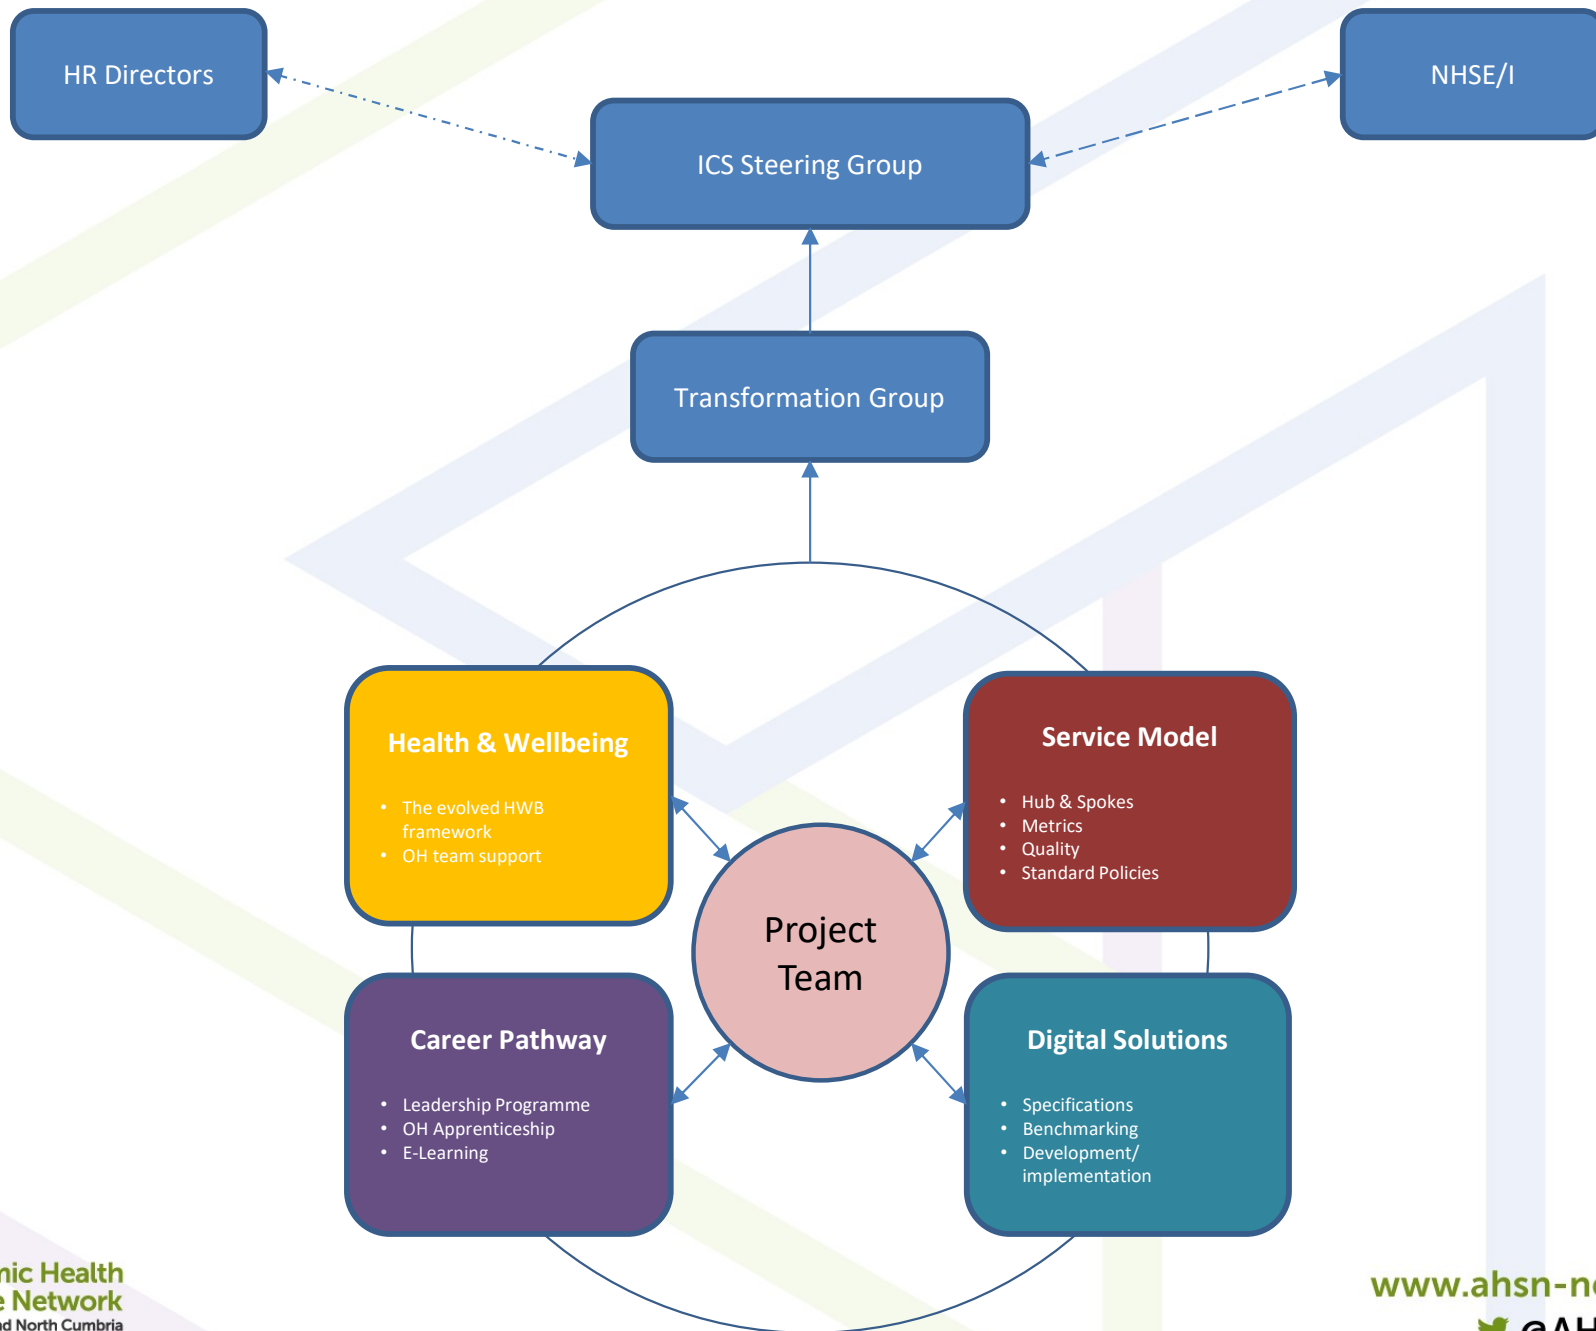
HR Directors

NHSE/I

ICS Steering Group

Transformation Group

Health & Wellbeing

- The evolved HWB framework
- OH team support

Service Model

- Hub & Spokes
- Metrics
- Quality
- Standard Policies

Project Team

Career Pathway

- Leadership Programme
- OH Apprenticeship
- E-Learning

Digital Solutions

- Specifications
- Benchmarking
- Development/ implementation

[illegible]mic Health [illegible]e Network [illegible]d North Cumbria

www.ahsn-n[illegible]

@AH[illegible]